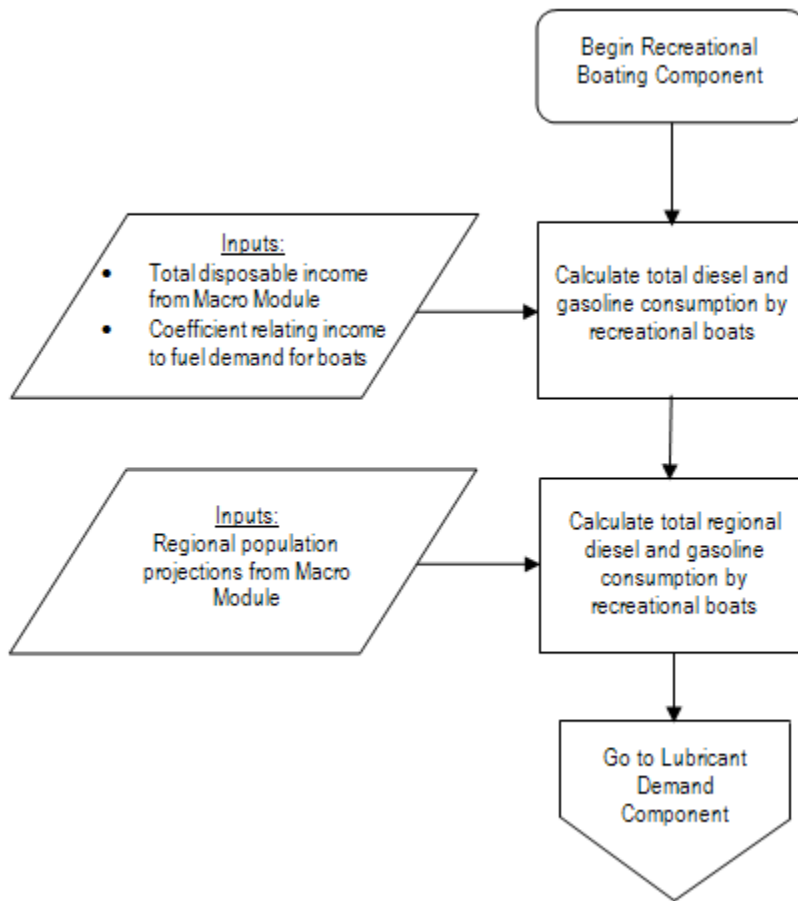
Begin Recreational Boating Component

Inputs:
- Total disposable income from Macro Module
- Coefficient relating income to fuel demand for boats

Calculate total diesel and gasoline consumption by recreational boats

Inputs:
Regional population projections from Macro Module

Calculate total regional diesel and gasoline consumption by recreational boats

Go to Lubricant Demand Component